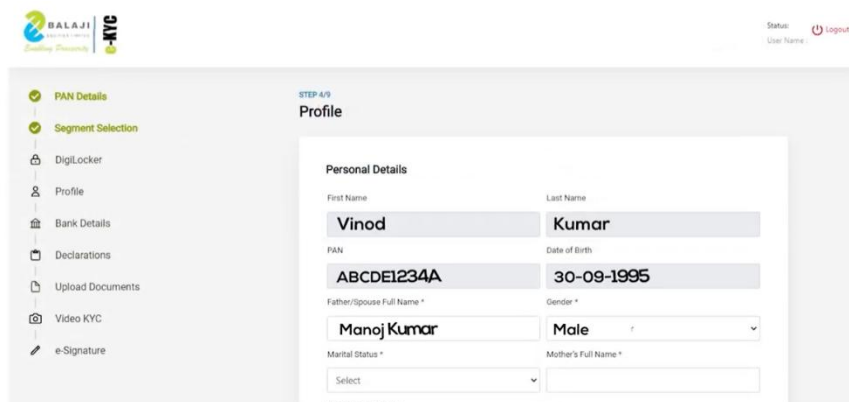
BALAJI
Enabling Prosperity
e-KYC

Status:
User Name :
Logout

PAN Details
Segment Selection
DigiLocker
Profile
Bank Details
Declarations
Upload Documents
Video KYC
e-Signature

STEP 4/9
Profile

Personal Details

First Name
Vinod
Last Name
Kumar
PAN
ABCDE1234A
Date of Birth
30-09-1995
Father/Spouse Full Name *
Manoj Kumar
Gender *
Male
Marital Status *
Select
Mother's Full Name *